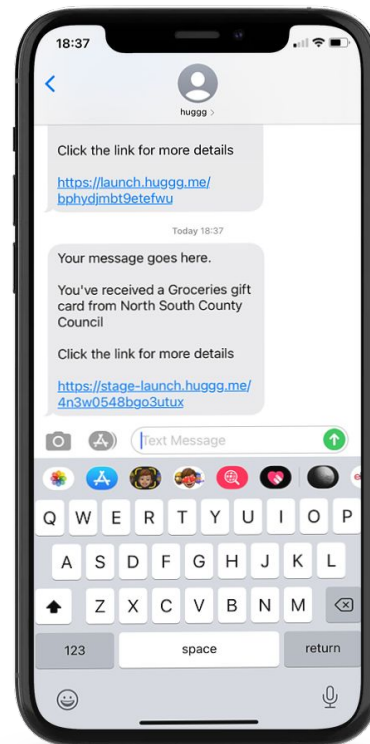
18:37

huggg >

Click the link for more details

https://launch.huggg.me/bphydjmbt9etefwu

Today 18:37

Your message goes here.

You've received a Groceries gift card from North South County Council

Click the link for more details

https://stage-launch.huggg.me/4n3w0548bgo3utux

Text Message

Q W E R T Y U I O P
A S D F G H J K L
Z X C V B N M
123 space return